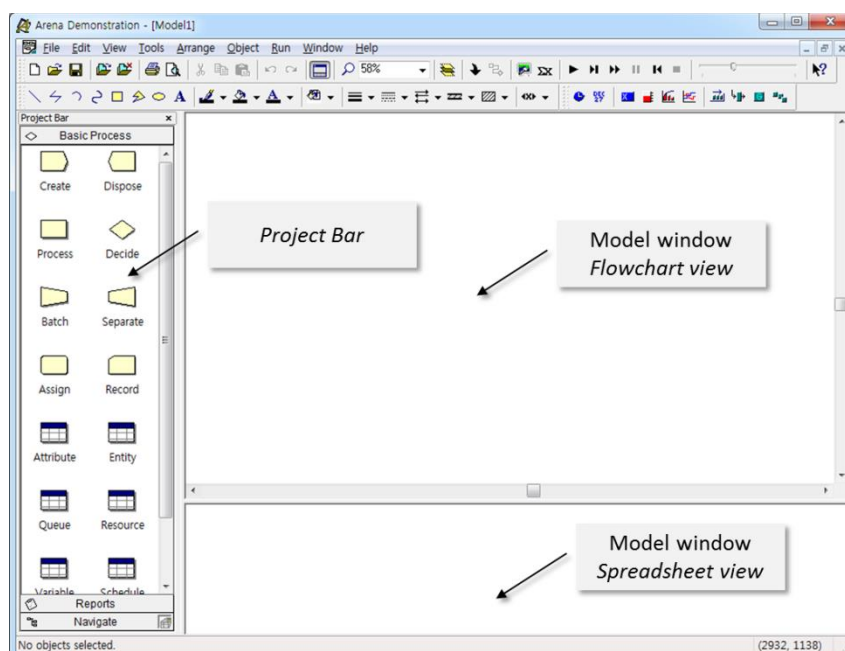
Arena Demonstration - [Model1]

File Edit View Tools Arrange Object Run Window Help

58%

Project Bar

Basic Process

Create Dispose

Process Decide

Batch Separate

Assign Record

Attribute Entity

Queue Resource

Variable Schedule

Reports

Navigate

Project Bar

Model window
Flowchart view

Model window
Spreadsheet view

No objects selected.

(2932, 1138)